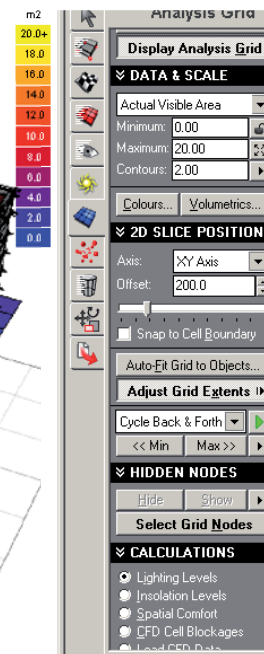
m2
20.0+
18.0
16.0
14.0
12.0
10.0
8.0
6.0
4.0
2.0
0.0

Analysis Grid

Display Analysis Grid

DATA & SCALE

Actual Visible Area

Minimum: 0.00

Maximum: 20.00

Contours: 2.00

Colours... Volumetrics...

2D SLICE POSITION

Axis: XY Axis

Offset: 200.0

Snap to Cell Boundary

Auto-Fit Grid to Objects...

Adjust Grid Extents

Cycle Back & Forth

<< Min Max >>

HIDDEN NODES

Hide Show

Select Grid Nodes

CALCULATIONS

Lighting Levels

Insolation Levels

Spatial Comfort

CFD Cell Blockages

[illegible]